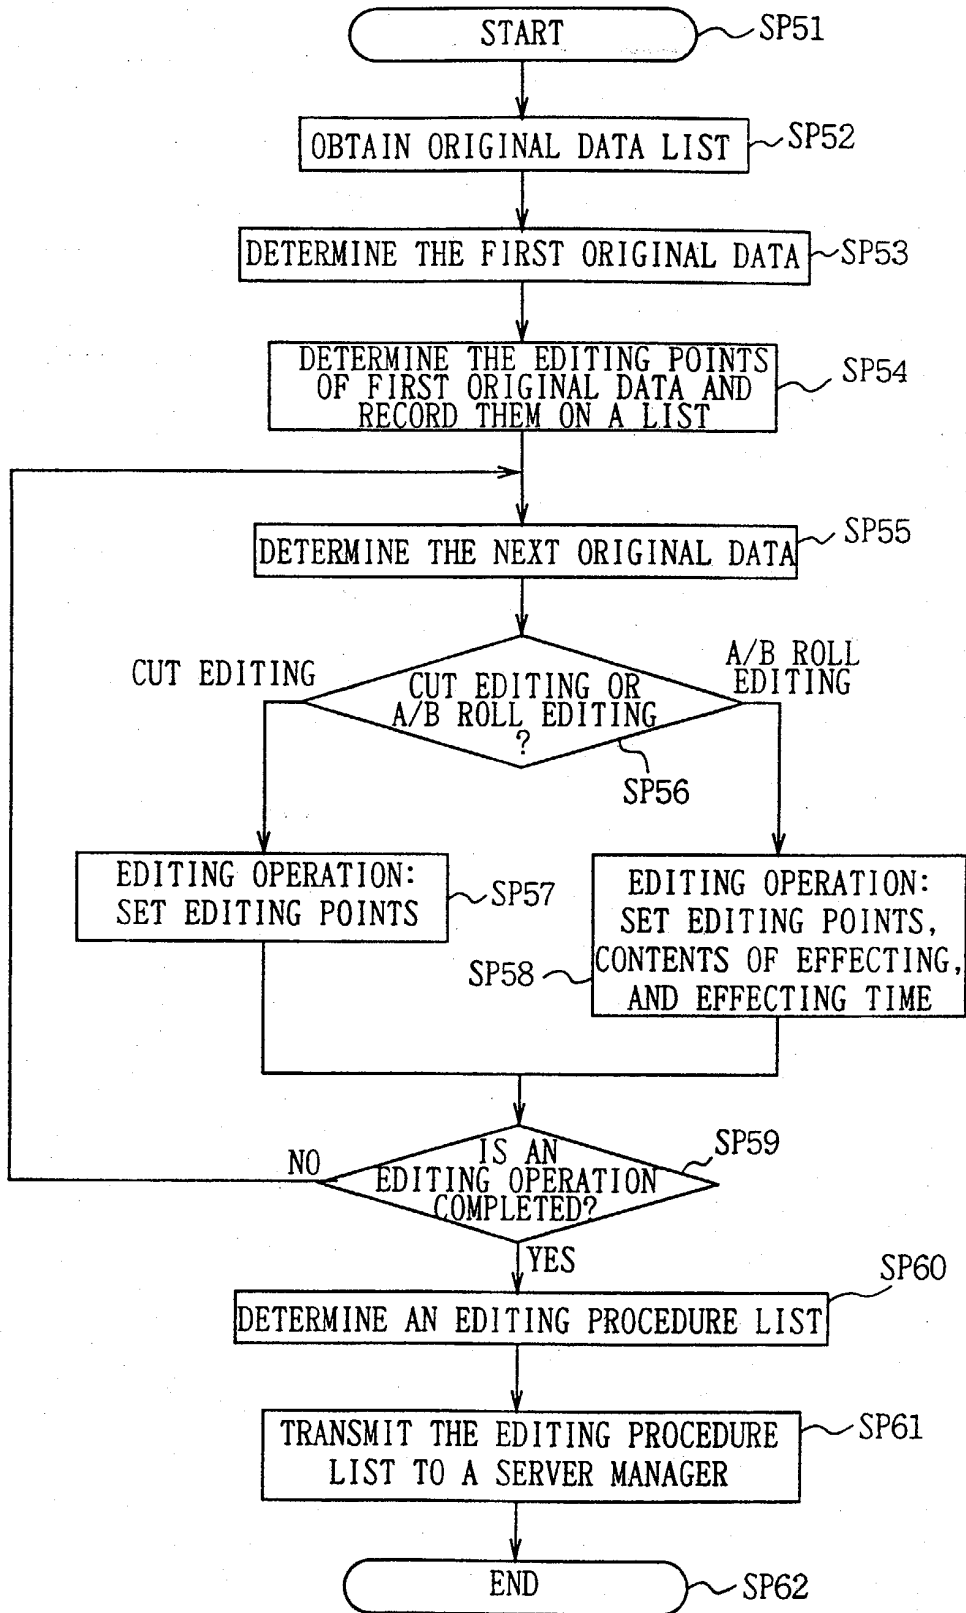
START
SP51

OBTAIN ORIGINAL DATA LIST
SP52

DETERMINE THE FIRST ORIGINAL DATA
SP53

DETERMINE THE EDITING POINTS OF FIRST ORIGINAL DATA AND RECORD THEM ON A LIST
SP54

DETERMINE THE NEXT ORIGINAL DATA
SP55

CUT EDITING

A/B ROLL EDITING

CUT EDITING OR A/B ROLL EDITING ?
SP56

EDITING OPERATION: SET EDITING POINTS
SP57

EDITING OPERATION: SET EDITING POINTS, CONTENTS OF EFFECTING, AND EFFECTING TIME
SP58

NO

IS AN EDITING OPERATION COMPLETED?
SP59

YES

DETERMINE AN EDITING PROCEDURE LIST
SP60

TRANSMIT THE EDITING PROCEDURE LIST TO A SERVER MANAGER
SP61

END
SP62